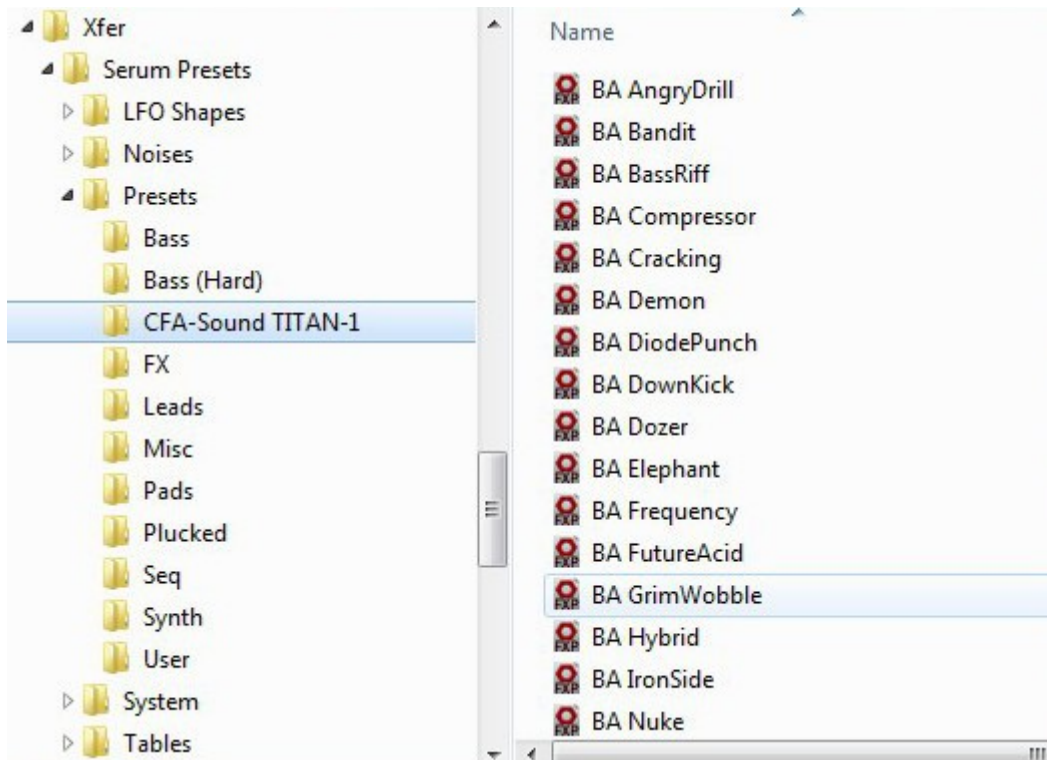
Xfer
Serum Presets
LFO Shapes
Noises
Presets
Bass
Bass (Hard)
CFA-Sound TITAN-1
FX
Leads
Misc
Pads
Plucked
Seq
Synth
User
System
Tables

Name
BA AngryDrill
BA Bandit
BA BassRiff
BA Compressor
BA Cracking
BA Demon
BA DiodePunch
BA DownKick
BA Dozer
BA Elephant
BA Frequency
BA FutureAcid
BA GrimWobble
BA Hybrid
BA IronSide
BA Nuke